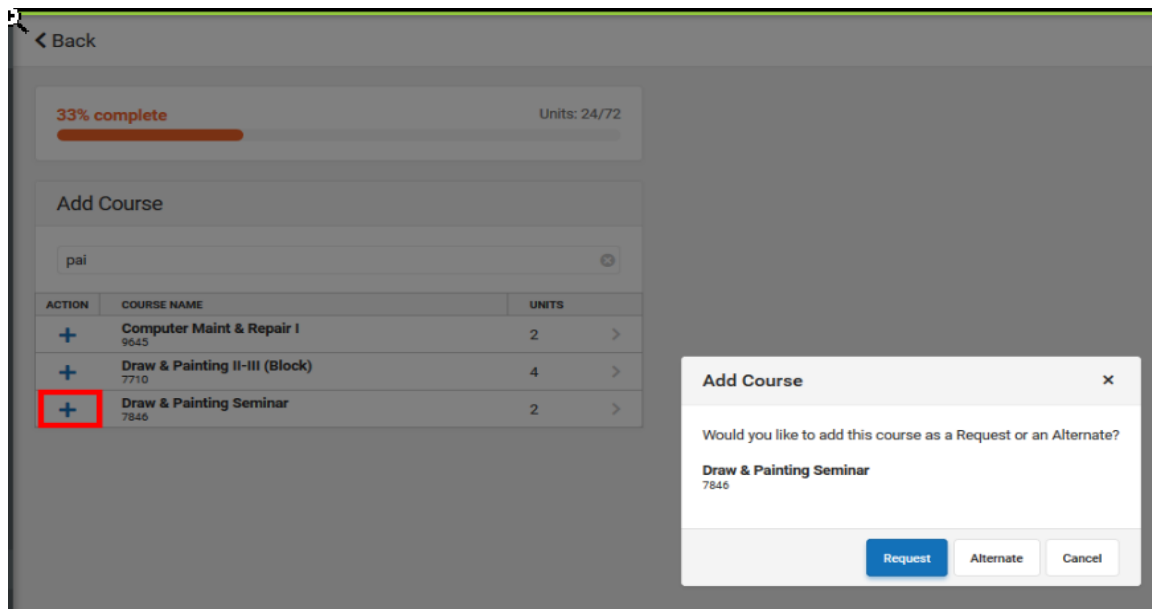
Back

33% complete

Units: 24/72

Add Course

pai

| ACTION | COURSE NAME | UNITS |
|---|---|---|
| + | Computer Maint & Repair I 9645 | 2 |
| + | Draw & Painting II-III (Block) 7710 | 4 |
| + | Draw & Painting Seminar 7846 | 2 |

Add Course ×

Would you like to add this course as a Request or an Alternate?

Draw & Painting Seminar
7846

Request Alternate Cancel